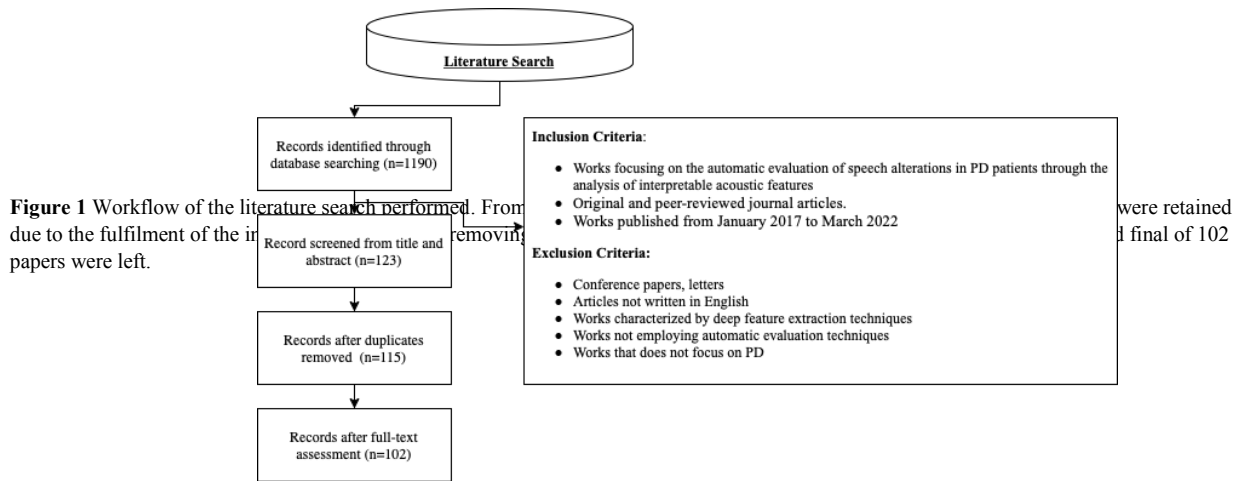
Literature Search

Records identified through database searching (n=1190)

Record screened from title and abstract (n=123)

Records after duplicates removed (n=115)

Records after full-text assessment (n=102)

Inclusion Criteria:

- Works focusing on the automatic evaluation of speech alterations in PD patients through the analysis of interpretable acoustic features
- Original and peer-reviewed journal articles.
- Works published from January 2017 to March 2022

Exclusion Criteria:

- Conference papers, letters
- Articles not written in English
- Works characterized by deep feature extraction techniques
- Works not employing automatic evaluation techniques
- Works that does not focus on PD

**Figure 1** Workflow of the literature search performed. From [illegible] were retained due to the fulfilment of the i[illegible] removing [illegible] final of 102 papers were left.